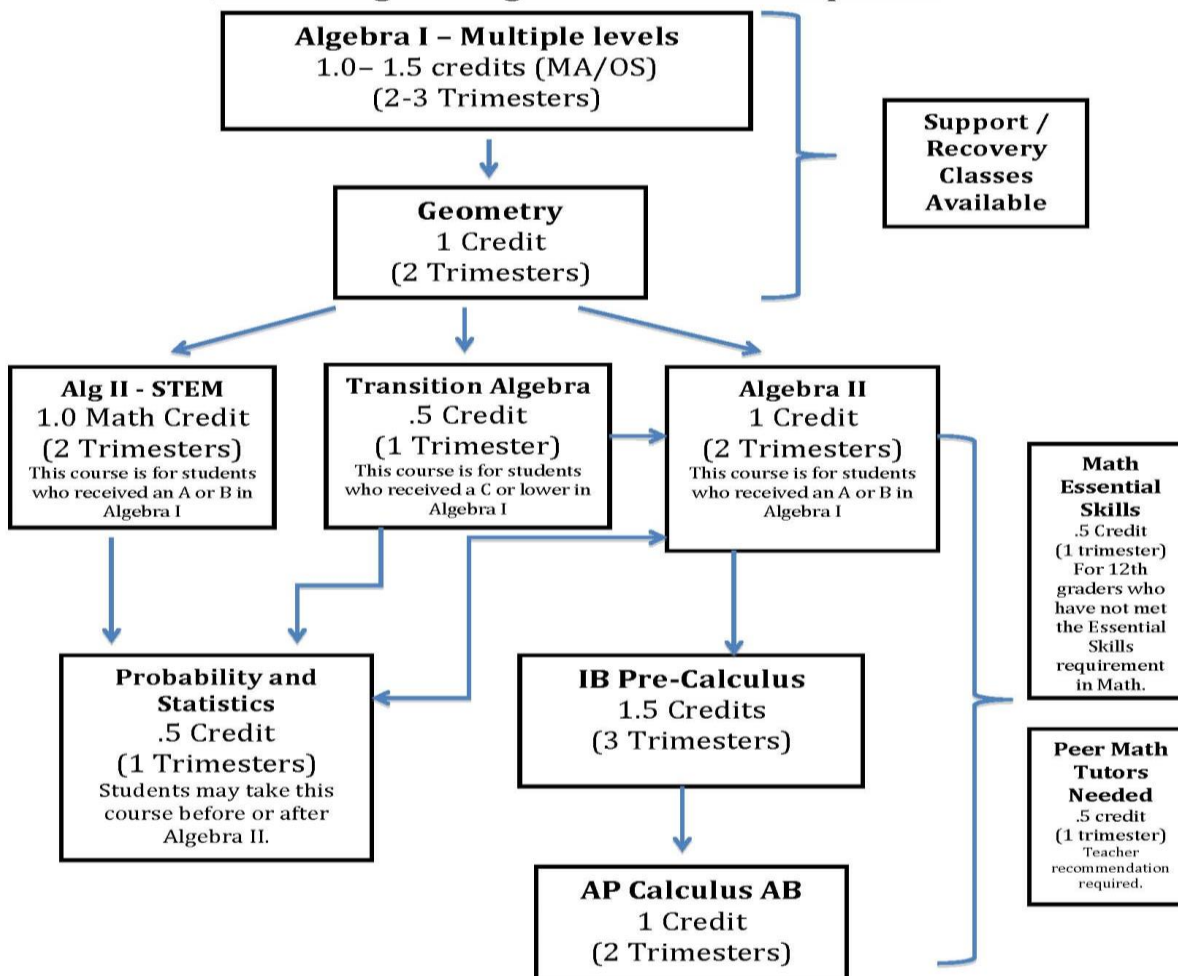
Algebra I – Multiple levels
1.0– 1.5 credits (MA/OS)
(2-3 Trimesters)

Support / Recovery Classes Available

Geometry
1 Credit
(2 Trimesters)

Alg II - STEM
1.0 Math Credit
(2 Trimesters)
This course is for students who received an A or B in Algebra I

Transition Algebra
.5 Credit
(1 Trimester)
This course is for students who received a C or lower in Algebra I

Algebra II
1 Credit
(2 Trimesters)
This course is for students who received an A or B in Algebra I

Math Essential Skills
.5 Credit
(1 trimester)
For 12th graders who have not met the Essential Skills requirement in Math.

Probability and Statistics
.5 Credit
(1 Trimesters)
Students may take this course before or after Algebra II.

IB Pre-Calculus
1.5 Credits
(3 Trimesters)

Peer Math Tutors Needed
.5 credit
(1 trimester)
Teacher recommendation required.

AP Calculus AB
1 Credit
(2 Trimesters)